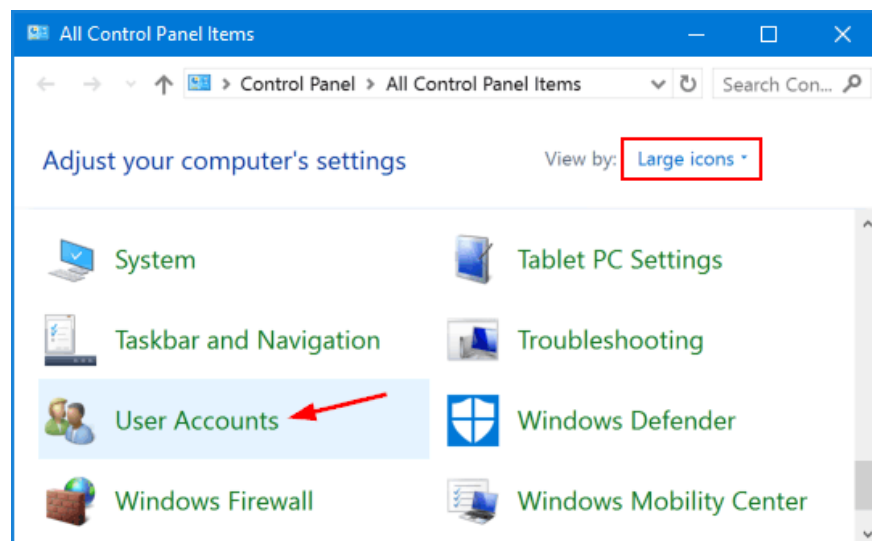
All Control Panel Items

> Control Panel > All Control Panel Items

Search Con...

Adjust your computer's settings

View by: Large icons

System

Tablet PC Settings

Taskbar and Navigation

Troubleshooting

User Accounts

Windows Defender

Windows Firewall

Windows Mobility Center